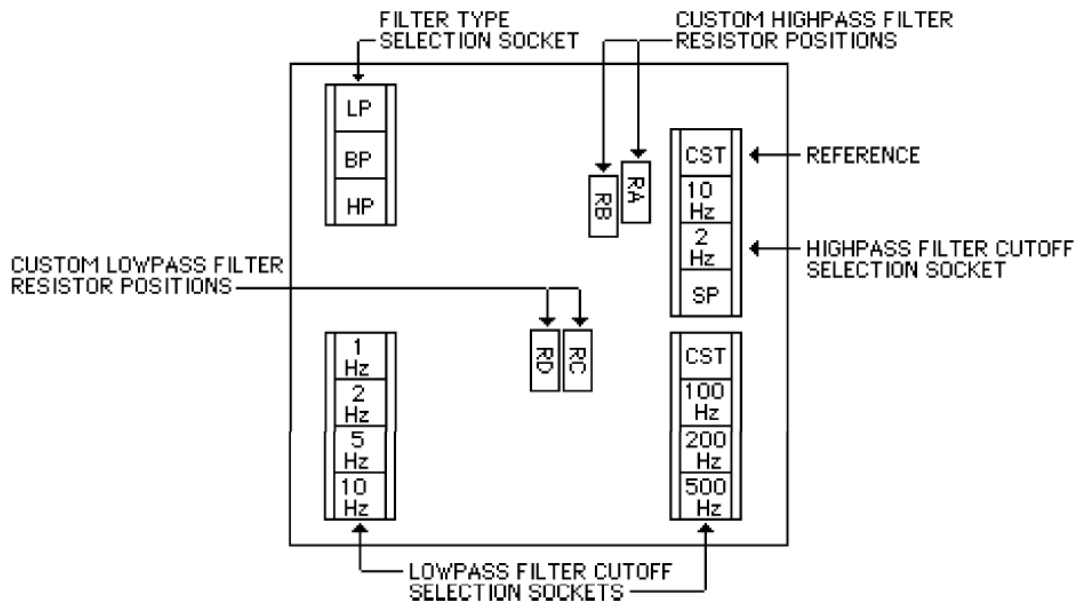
FILTER TYPE
SELECTION SOCKET

CUSTOM HIGHPASS FILTER
RESISTOR POSITIONS

LP
BP
HP

RB
RA

CST
10 Hz
2 Hz
SP

REFERENCE

HIGHPASS FILTER CUTOFF
SELECTION SOCKET

CUSTOM LOWPASS FILTER
RESISTOR POSITIONS

RD
RC

1 Hz
2 Hz
5 Hz
10 Hz

CST
100 Hz
200 Hz
500 Hz

LOWPASS FILTER CUTOFF
SELECTION SOCKETS